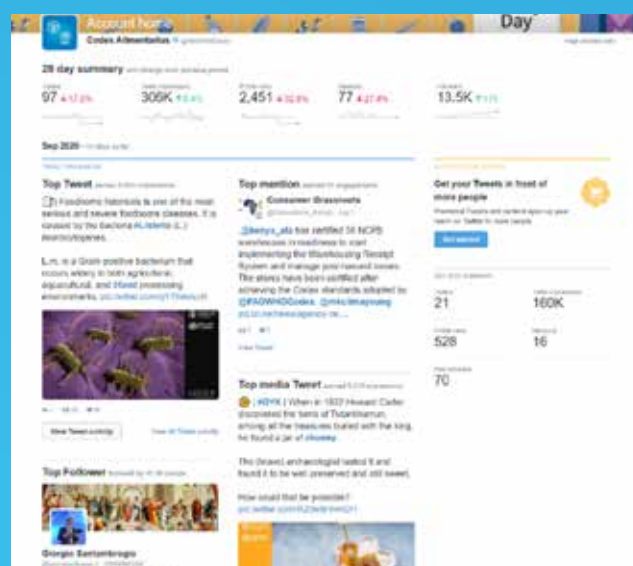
Account home

Day

Codex Alimentarius

28 day summary

97 ▲17.2%

309K ▼8.4%

2,451 ▲32.8%

77 ▲27.8%

13.5K ▼1.1%

Sep 2020

Top Tweet

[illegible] Foodborne listeriosis is one of the most serious and severe foodborne diseases. It is caused by the bacteria #Listeria (L.) monocytogenes.

L.m. is a Gram-positive bacterium that occurs widely in both agricultural, aquacultural, and #food processing environments. pic.twitter.com/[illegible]

View Tweet activity

View all Tweet activity

Top mention

Consumer Grassroots

.@kenya_afa has certified 38 NCPB warehouses in readiness to start implementing the Warehousing Receipt System and manage post-harvest losses. The stores have been certified after achieving the Codex standards adopted by @FAOWHOCodex. @mkulimayoung pic.twitter.com/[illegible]

View Tweet

Top media Tweet

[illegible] | #DYK | When in 1922 Howard Carter discovered the tomb of Tutankhamun, among all the treasures buried with the king, he found a jar of #honey.

This (brave) archaeologist tasted it and found it to be well preserved and still sweet.

How could that be possible?
pic.twitter.com/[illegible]

Top Follower

Giorgio Santambrogio

Get your Tweets in front of more people

Get started

21

160K

528

16

70